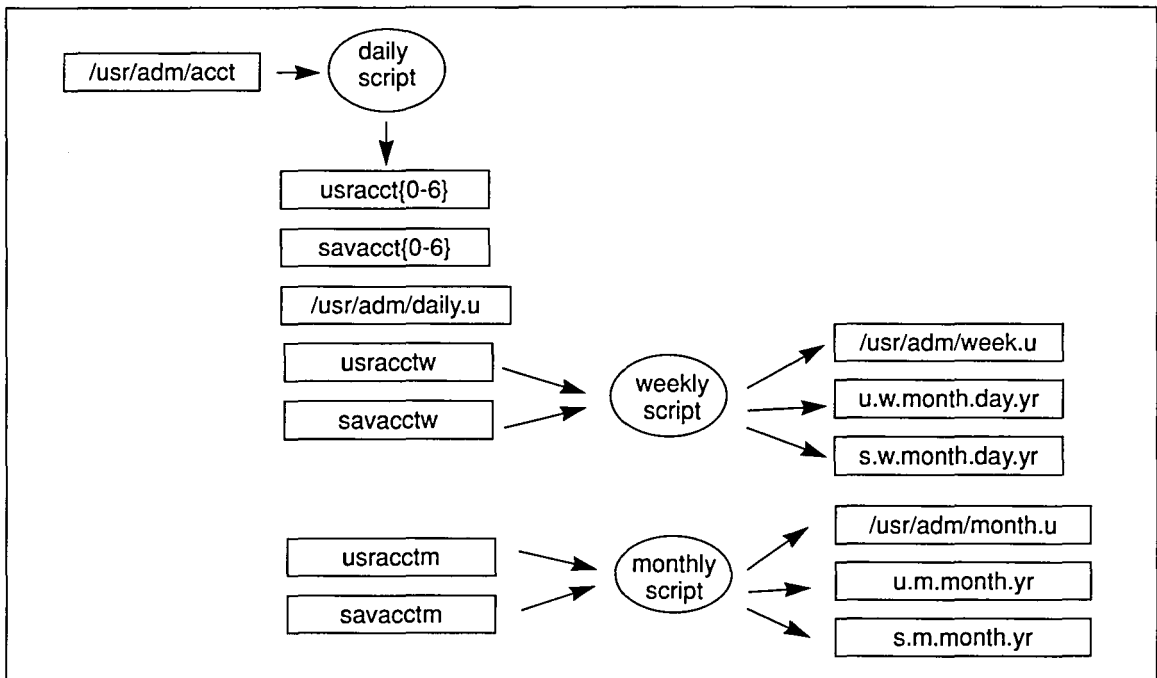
/usr/adm/acct

daily script

usracct{0-6}

savacct{0-6}

/usr/adm/daily.u

usracctw

savacctw

weekly script

/usr/adm/week.u

u.w.month.day.yr

s.w.month.day.yr

usracctm

savacctm

monthly script

/usr/adm/month.u

u.m.month.yr

s.m.month.yr